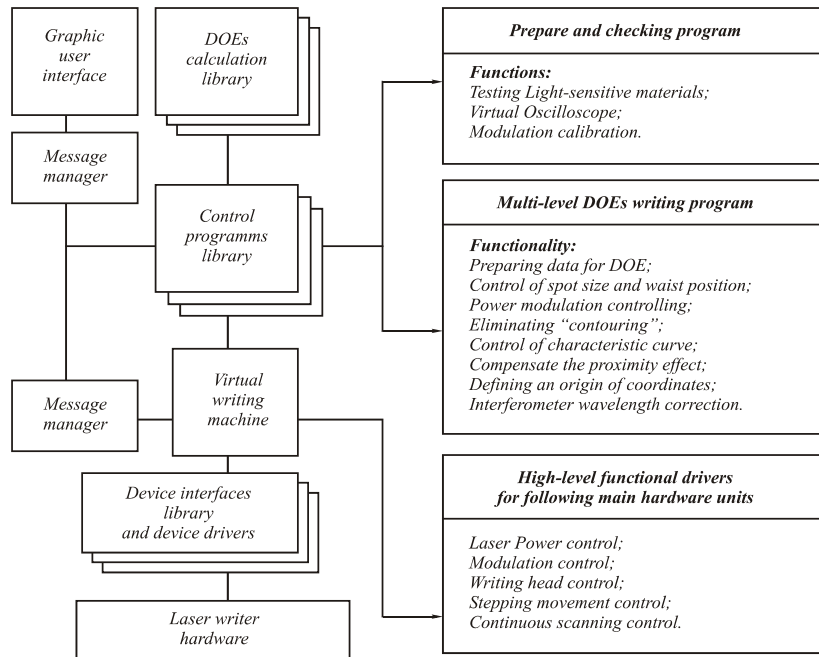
Graphic user interface

DOEs calculation library

Message manager

Control programms library

Message manager

Virtual writing machine

Device interfaces library and device drivers

Laser writer hardware

Prepare and checking program

Functions:
Testing Light-sensitive materials;
Virtual Oscilloscope;
Modulation calibration.

Multi-level DOEs writing program

Functionality:
Preparing data for DOE;
Control of spot size and waist position;
Power modulation controlling;
Eliminating "contouring";
Control of characteristic curve;
Compensate the proximity effect;
Defining an origin of coordinates;
Interferometer wavelength correction.

High-level functional drivers for following main hardware units

Laser Power control;
Modulation control;
Writing head control;
Stepping movement control;
Continuous scanning control.